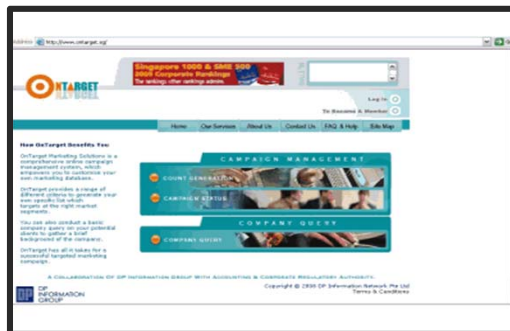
Address http://www.ontarget.sg/

ONTARGET

Singapore 1000 & SME 500
2009 Corporate Rankings
The rankings other rankings admire.

Log in

To Become A Member

Home | Our Services | About Us | Contact Us | FAQ & Help | Site Map

How OnTarget Benefits You

OnTarget Marketing Solutions is a comprehensive online campaign management system, which empowers you to customise your own marketing database.

OnTarget provides a range of different criteria to generate your own specific list which targets at the right market segments.

You can also conduct a basic company query on your potential clients to gather a brief background of the company.

OnTarget has all it takes for a successful targeted marketing campaign.

CAMPAIGN MANAGEMENT

COUNT GENERATION

CAMPAIGN STATUS

COMPANY QUERY

COMPANY QUERY

A COLLABORATION OF DP INFORMATION GROUP WITH ACCOUNTING & CORPORATE REGULATORY AUTHORITY

DP INFORMATION GROUP

Copyright © 2008 DP Information Network Pte Ltd
Terms & Conditions